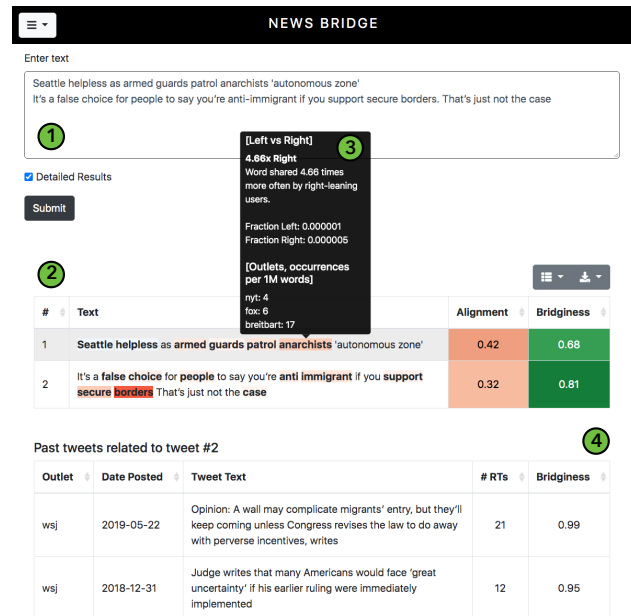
NEWS BRIDGE

Enter text

Seattle helpless as armed guards patrol anarchists 'autonomous zone'
It's a false choice for people to say you're anti-immigrant if you support secure borders. That's just not the case

1

Detailed Results

Submit

3

[Left vs Right]
4.66x Right
Word shared 4.66 times more often by right-leaning users.

Fraction Left: 0.000001
Fraction Right: 0.000005

[Outlets, occurrences per 1M words]
nyt: 4
fox: 6
breitbart: 17

2

| # | Text | Alignment | Bridginess |
|---|---|---|---|
| 1 | Seattle helpless as armed guards patrol anarchists 'autonomous zone' | 0.42 | 0.68 |
| 2 | It's a false choice for people to say you're anti immigrant if you support secure borders That's just not the case | 0.32 | 0.81 |

Past tweets related to tweet #2

4

| Outlet | Date Posted | Tweet Text | # RTs | Bridginess |
|---|---|---|---|---|
| wsj | 2019-05-22 | Opinion: A wall may complicate migrants' entry, but they'll keep coming unless Congress revises the law to do away with perverse incentives, writes | 21 | 0.99 |
| wsj | 2018-12-31 | Judge writes that many Americans would face 'great uncertainty' if his earlier ruling were immediately implemented | 12 | 0.95 |